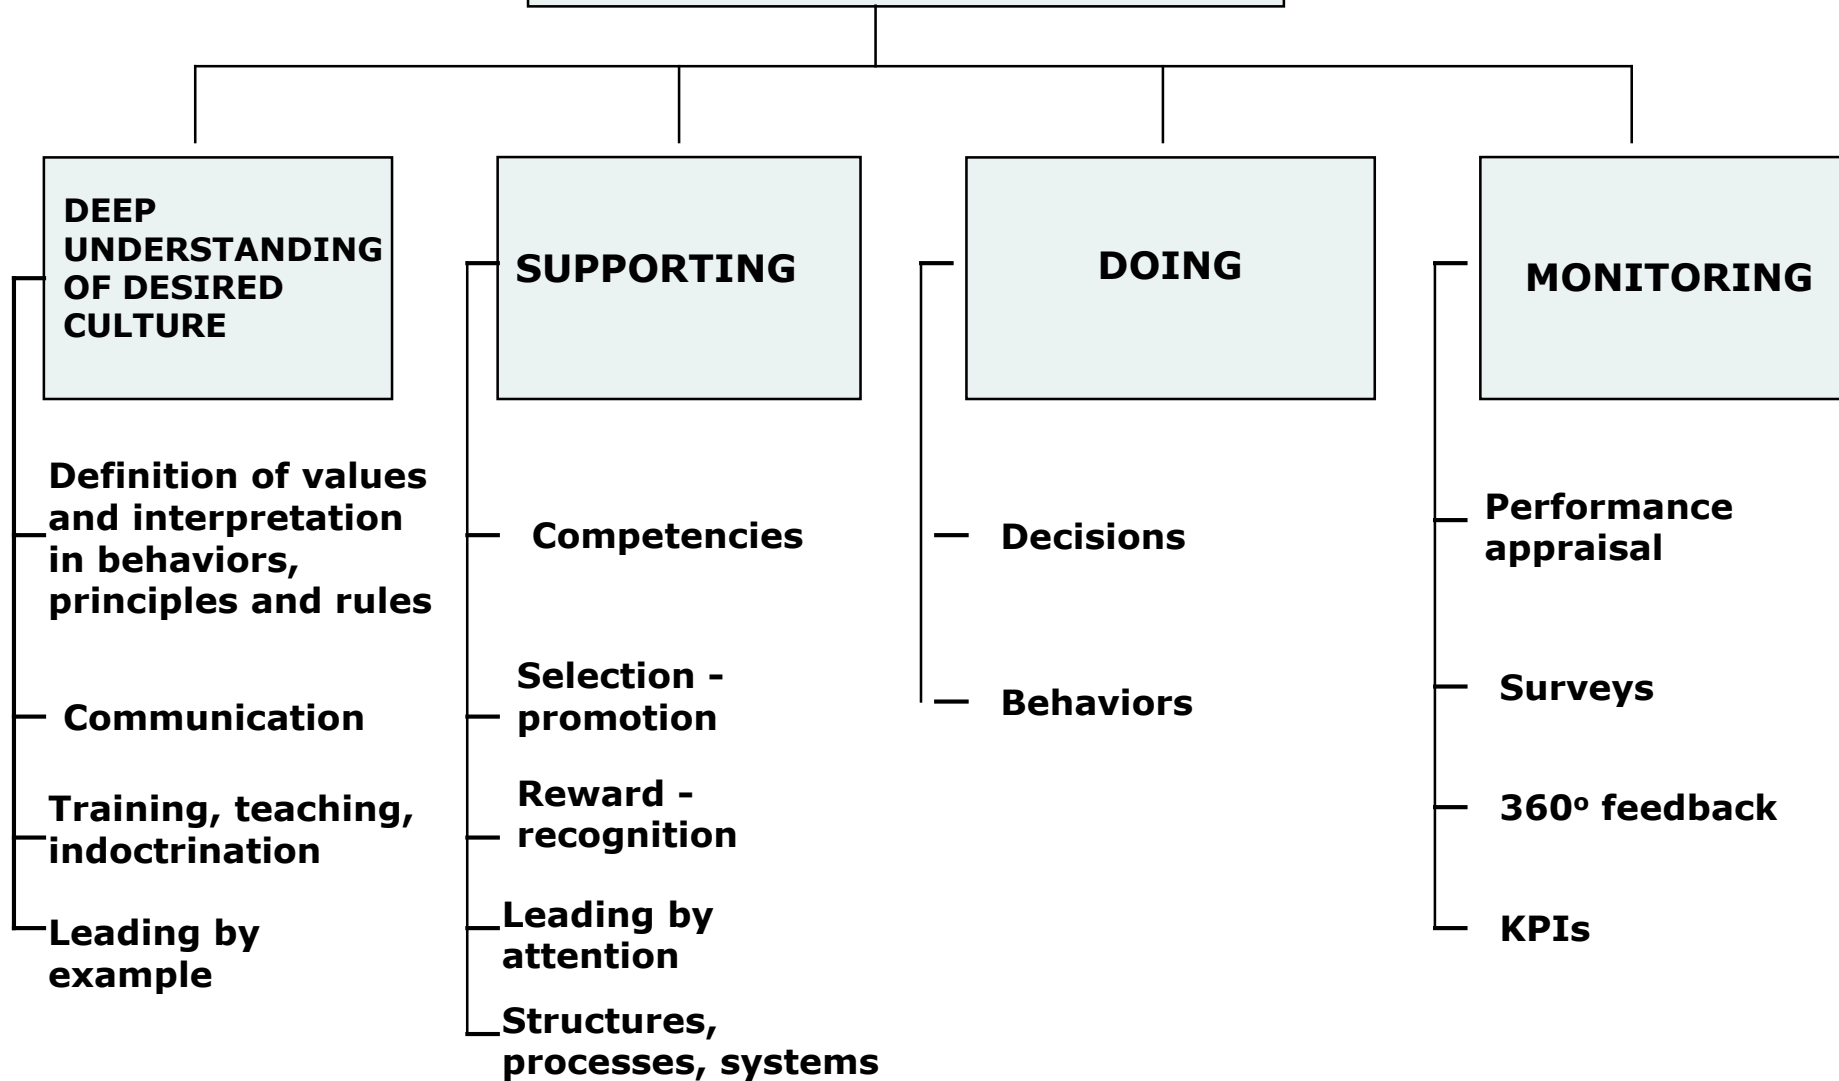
DEEP UNDERSTANDING OF DESIRED CULTURE

Definition of values and interpretation in behaviors, principles and rules

Communication

Training, teaching, indoctrination

Leading by example

SUPPORTING

Competencies

Selection - promotion

Reward - recognition

Leading by attention

Structures, processes, systems

DOING

Decisions

Behaviors

MONITORING

Performance appraisal

Surveys

360º feedback

KPIs